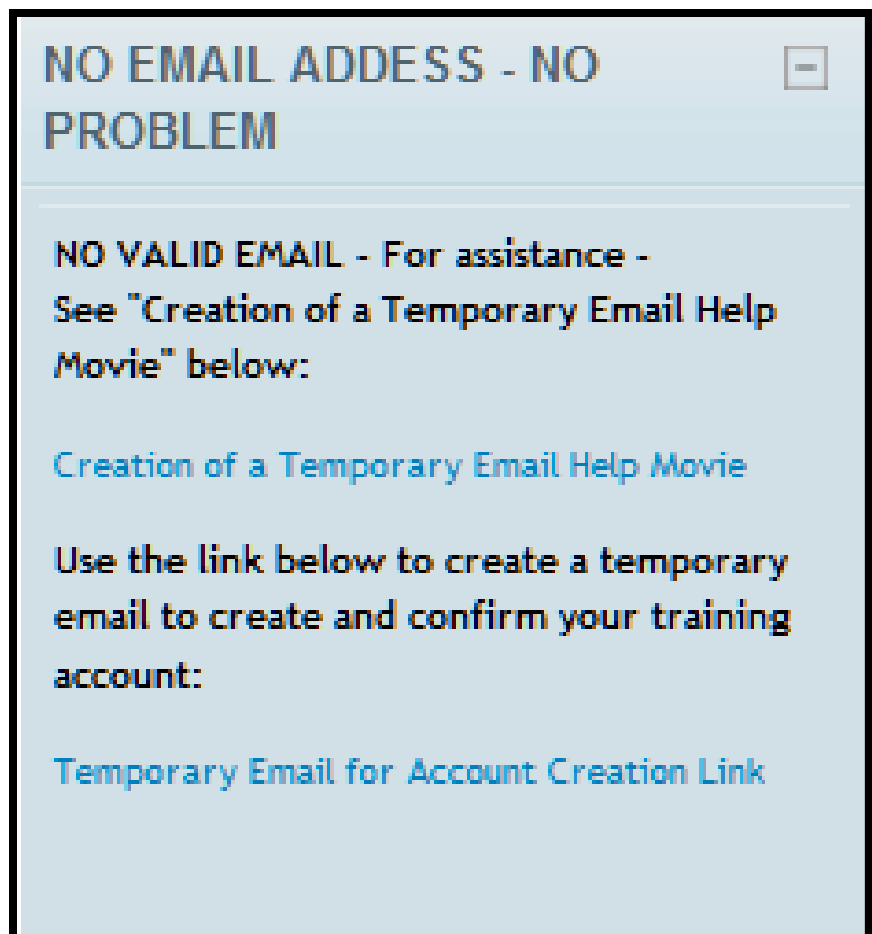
NO EMAIL ADDESS - NO PROBLEM

−

NO VALID EMAIL - For assistance -
See "Creation of a Temporary Email Help Movie" below:

Creation of a Temporary Email Help Movie

Use the link below to create a temporary email to create and confirm your training account:

Temporary Email for Account Creation Link